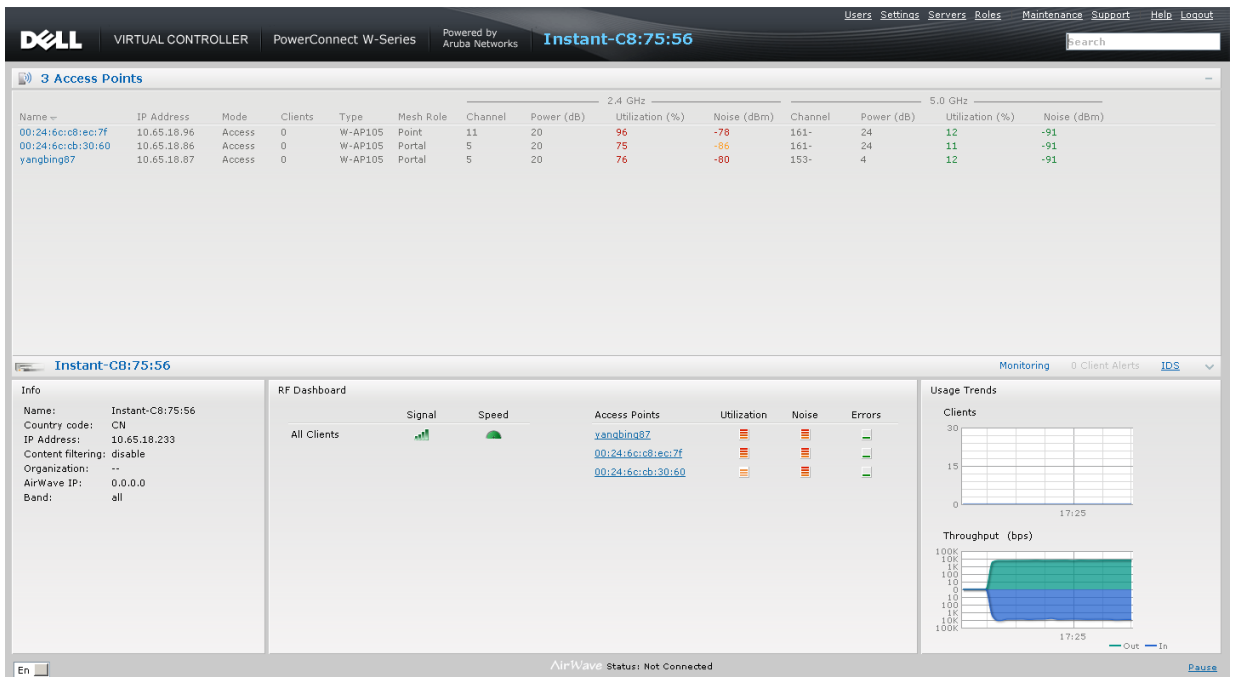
DELL VIRTUAL CONTROLLER PowerConnect W-Series Powered by Aruba Networks Instant-C8:75:56

Users Settings Servers Roles Maintenance Support Help Logout

Search

3 Access Points

| Name | IP Address | Mode | Clients | Type | Mesh Role | 2.4 GHz Channel | Power (dB) | Utilization (%) | Noise (dBm) | 5.0 GHz Channel | Power (dB) | Utilization (%) | Noise (dBm) |
|---|---|---|---|---|---|---|---|---|---|---|---|---|---|
| 00:24:6c:c8:ec:7f | 10.65.18.96 | Access | 0 | W-AP105 | Point | 11 | 20 | 96 | -78 | 161- | 24 | 12 | -91 |
| 00:24:6c:cb:30:60 | 10.65.18.86 | Access | 0 | W-AP105 | Portal | 5 | 20 | 75 | -86 | 161- | 24 | 11 | -91 |
| yangbing87 | 10.65.18.87 | Access | 0 | W-AP105 | Portal | 5 | 20 | 76 | -80 | 153- | 4 | 12 | -91 |

Instant-C8:75:56

Monitoring 0 Client Alerts IDS

Info

Name: Instant-C8:75:56
Country code: CN
IP Address: 10.65.18.233
Content filtering: disable
Organization: --
AirWave IP: 0.0.0.0
Band: all

RF Dashboard

| | Signal | Speed |
|---|---|---|
| All Clients | | |

| Access Points | Utilization | Noise | Errors |
|---|---|---|---|
| yangbing87 | | | |
| 00:24:6c:c8:ec:7f | | | |
| 00:24:6c:cb:30:60 | | | |

Usage Trends

Clients

30
15
0
17:25

Throughput (bps)

100K
10K
1K
100
10
0
10
100
1K
10K
100K
17:25
Out In

En

AirWave Status: Not Connected

Pause